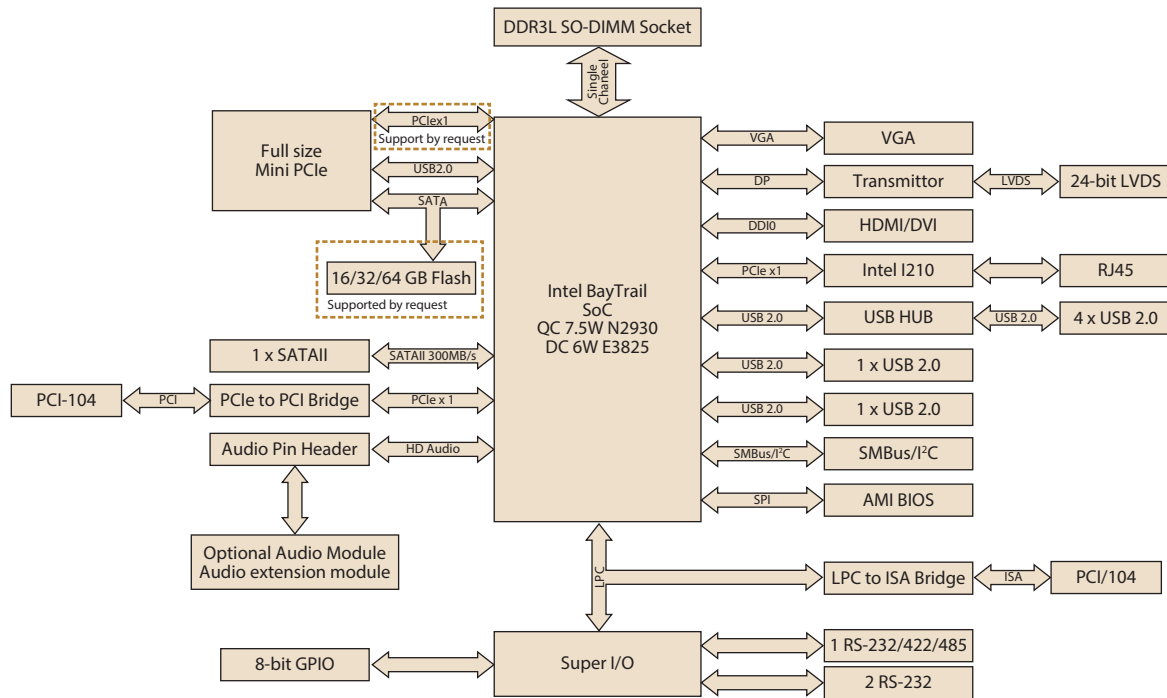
DDR3L SO-DIMM Socket

Single Chaneel

Full size Mini PCIe

PCIex1
Support by request

USB2.0

SATA

16/32/64 GB Flash
Supported by request

Intel BayTrail SoC QC 7.5W N2930 DC 6W E3825

VGA

VGA

DP

Transmittor

LVDS

24-bit LVDS

DDI0

HDMI/DVI

PCIe x1

Intel I210

RJ45

USB 2.0

USB HUB

USB 2.0

4 x USB 2.0

USB 2.0

1 x USB 2.0

USB 2.0

1 x USB 2.0

SMBus/I$^2$C

SMBus/I$^2$C

SPI

AMI BIOS

1 x SATAII

SATAII 300MB/s

PCI-104

PCI

PCIe to PCI Bridge

PCIe x 1

Audio Pin Header

HD Audio

Optional Audio Module Audio extension module

LPC

LPC to ISA Bridge

ISA

PCI/104

8-bit GPIO

Super I/O

1 RS-232/422/485

2 RS-232